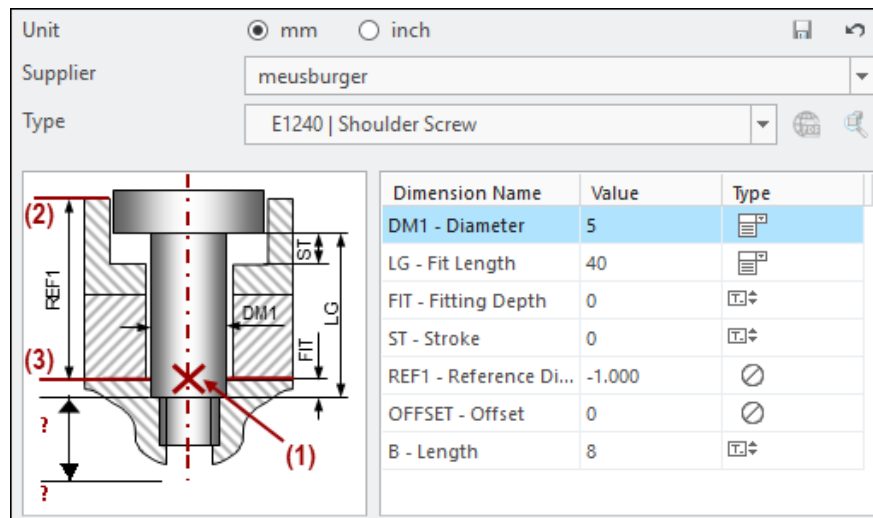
Unit ◉ mm ○ inch

Supplier meusburger

Type E1240 | Shoulder Screw

(2)

(3)

REF1

ST

LG

DM1

FIT

?

?

(1)

| Dimension Name | Value | Type |
|---|---|---|
| DM1 - Diameter | 5 | |
| LG - Fit Length | 40 | |
| FIT - Fitting Depth | 0 | |
| ST - Stroke | 0 | |
| REF1 - Reference Di... | -1.000 | |
| OFFSET - Offset | 0 | |
| B - Length | 8 | |